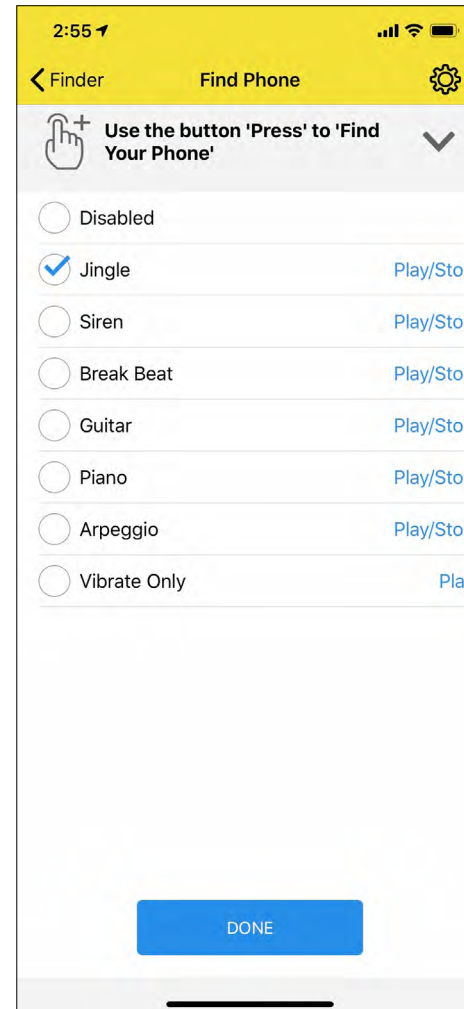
2:55

Finder

Find Phone

Use the button 'Press' to 'Find Your Phone'

Disabled

Jingle Play/Sto

Siren Play/Sto

Break Beat Play/Sto

Guitar Play/Sto

Piano Play/Sto

Arpeggio Play/Sto

Vibrate Only Pla

DONE